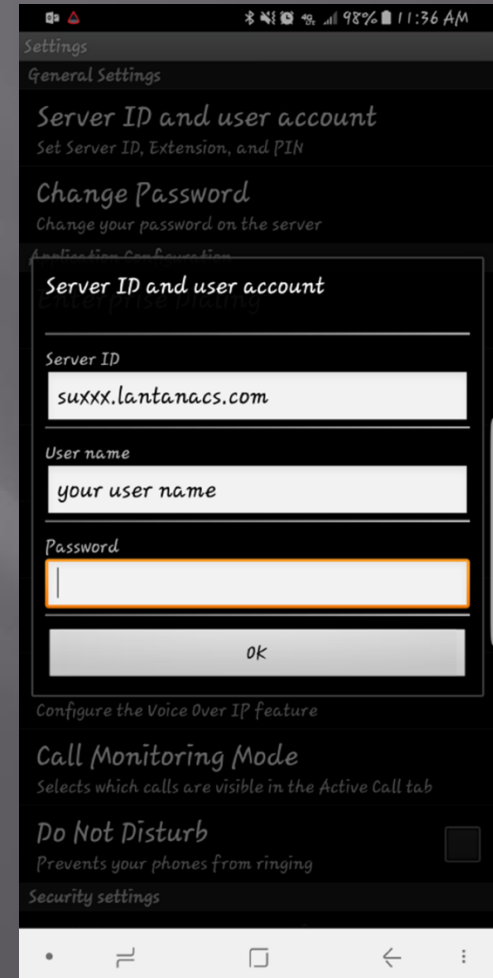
98% 11:36 AM

Settings

General Settings

Server ID and user account
Set Server ID, Extension, and PIN

Change Password
Change your password on the server

Application Configuration

Enterprise Dialing

Server ID and user account

Server ID
suxxx.lantanacs.com

User name
your user name

Password

OK

Configure the Voice Over IP feature

Call Monitoring Mode
Selects which calls are visible in the Active Call tab

Do Not Disturb
Prevents your phones from ringing

Security settings